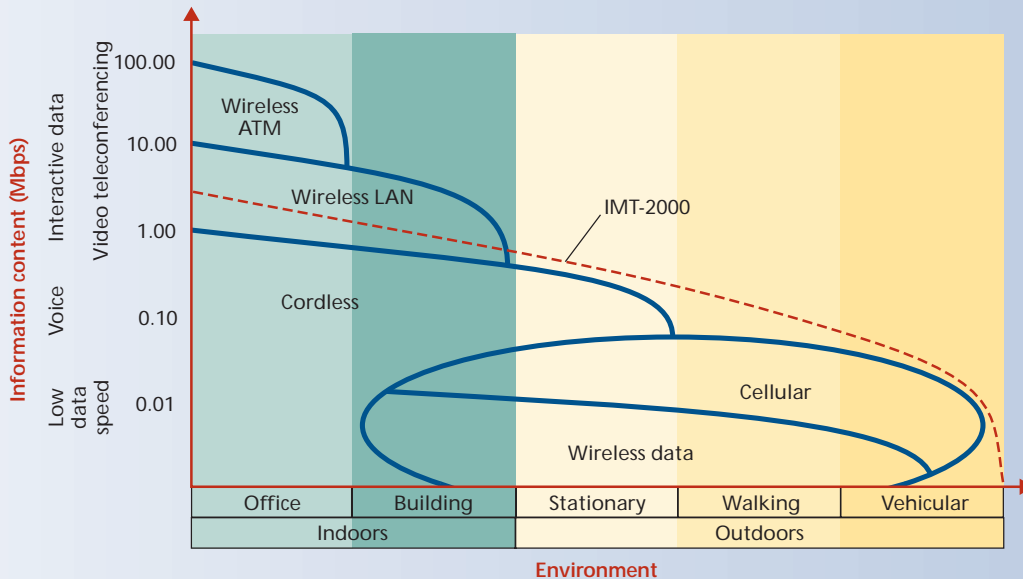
Information content (Mbps)

Interactive data
Video teleconferencing
Voice
Low data speed

100.00
10.00
1.00
0.10
0.01

Wireless ATM
Wireless LAN
IMT-2000
Cordless
Cellular
Wireless data

| Office | Building | Stationary | Walking | Vehicular |
|---|---|---|---|---|
| Indoors | | Outdoors | | |

Environment